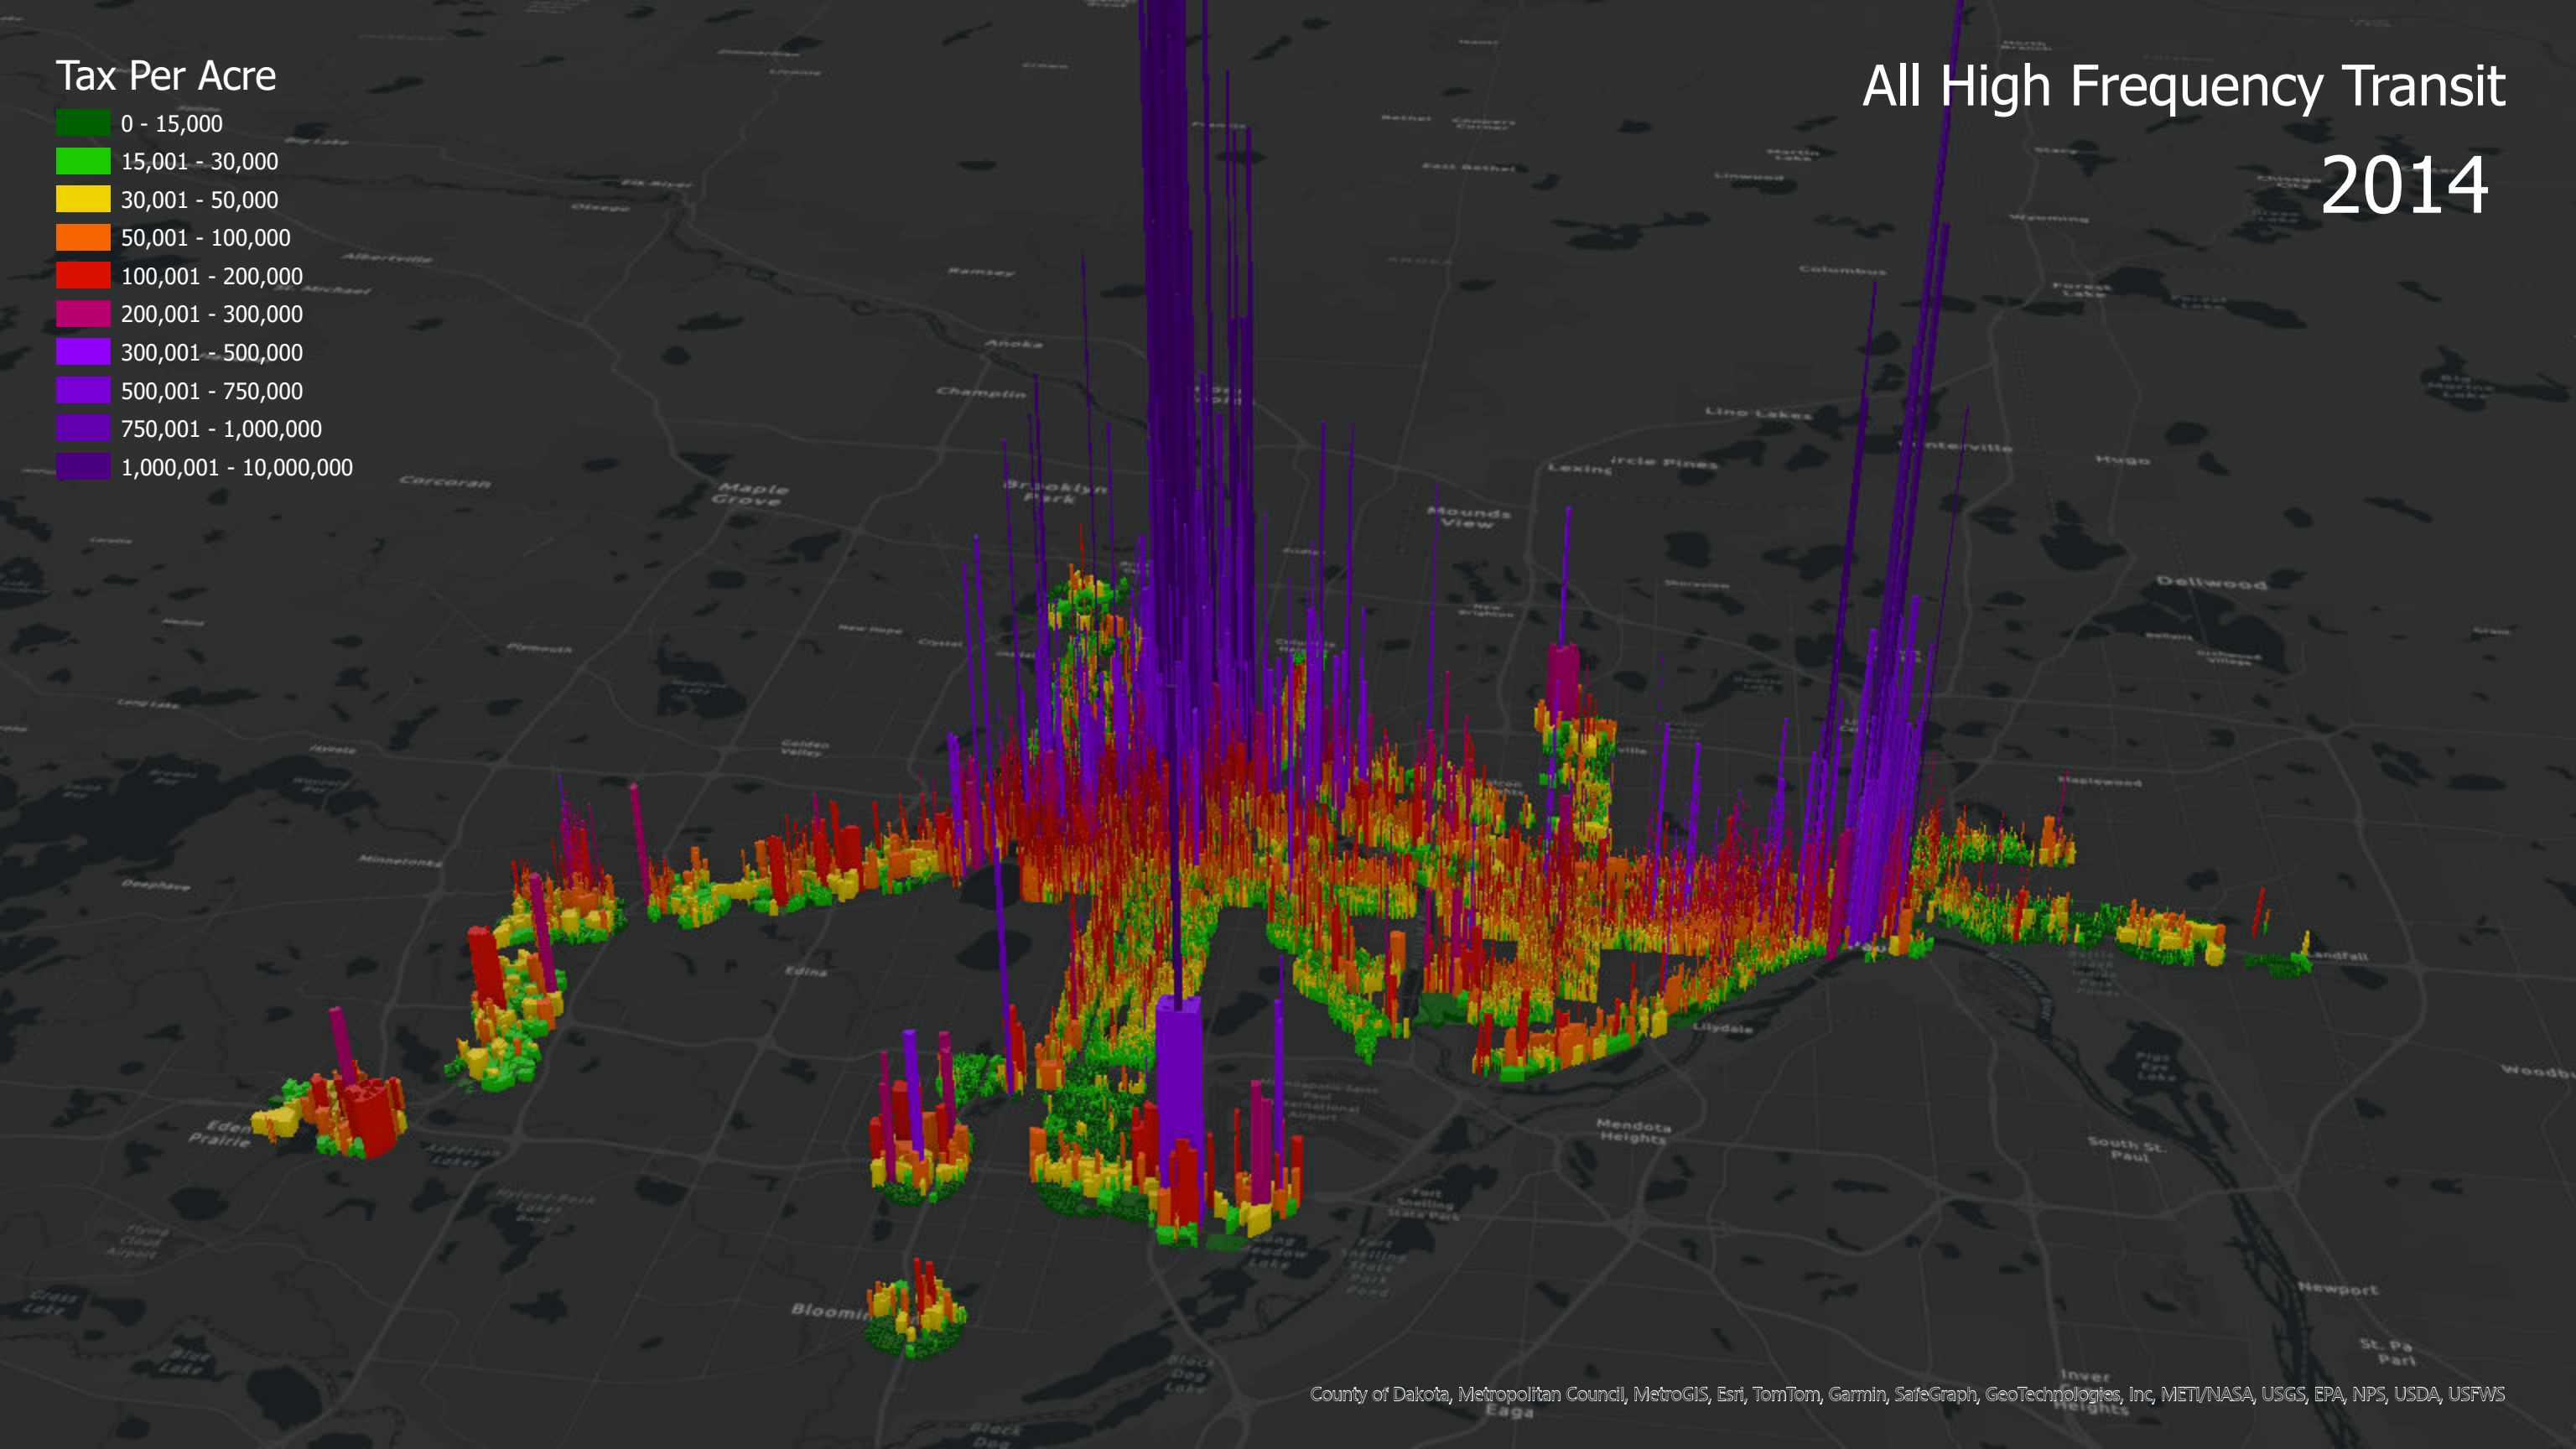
Tax Per Acre
0 - 15,000
15,001 - 30,000
30,001 - 50,000
50,001 - 100,000
100,001 - 200,000
200,001 - 300,000
300,001 - 500,000
500,001 - 750,000
750,001 - 1,000,000
1,000,001 - 10,000,000

All High Frequency Transit
2014

Anoka
Champlin
Corcoran
Maple Grove
Brooklyn Park
Lino Lakes
Lexington
Circle Pines
Centerville
Hugo
Mounds View
Dellwood
Columbus
Ramsey
Minnetonka
Edina
Eden Prairie
Bloomington
Lilydale
Mendota Heights
South St. Paul
Newport
Landfall
Woodbury
Eagan
Inver Grove Heights
St. Paul Park

County of Dakota, Metropolitan Council, MetroGIS, Esri, TomTom, Garmin, SafeGraph, GeoTechnologies, Inc, METI/NASA, USGS, EPA, NPS, USDA, USFWS